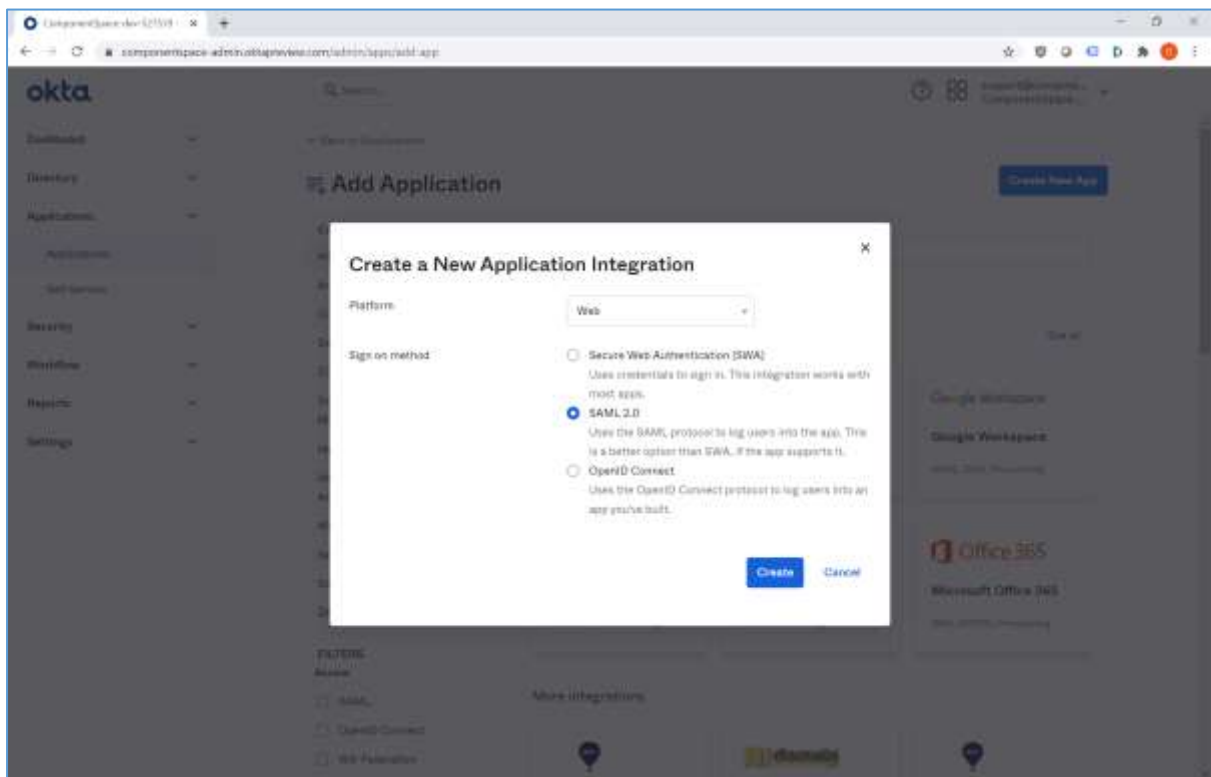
ComponentSpace-dev-521559 ×

componentspace-admin.oktapreview.com/admin/apps/add-app

okta

Q Search

Dashboard

Directory

Applications

Applications

Self Service

Security

Workflow

Reports

Settings

← Back to Applications

Add Application

Create New App

Create a New Application Integration

×

Platform

Web

Sign on method

Secure Web Authentication (SWA)

Uses credentials to sign in. This integration works with most apps.

SAML 2.0

Uses the SAML protocol to log users into the app. This is a better option than SWA, if the app supports it.

OpenID Connect

Uses the OpenID Connect protocol to log users into an app you've built.

Create

Cancel

See all

Google Workspace

Google Workspace

Office 365

Microsoft Office 365

FILTERS

SAML

OpenID Connect

WS-Federation

More integrations

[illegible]